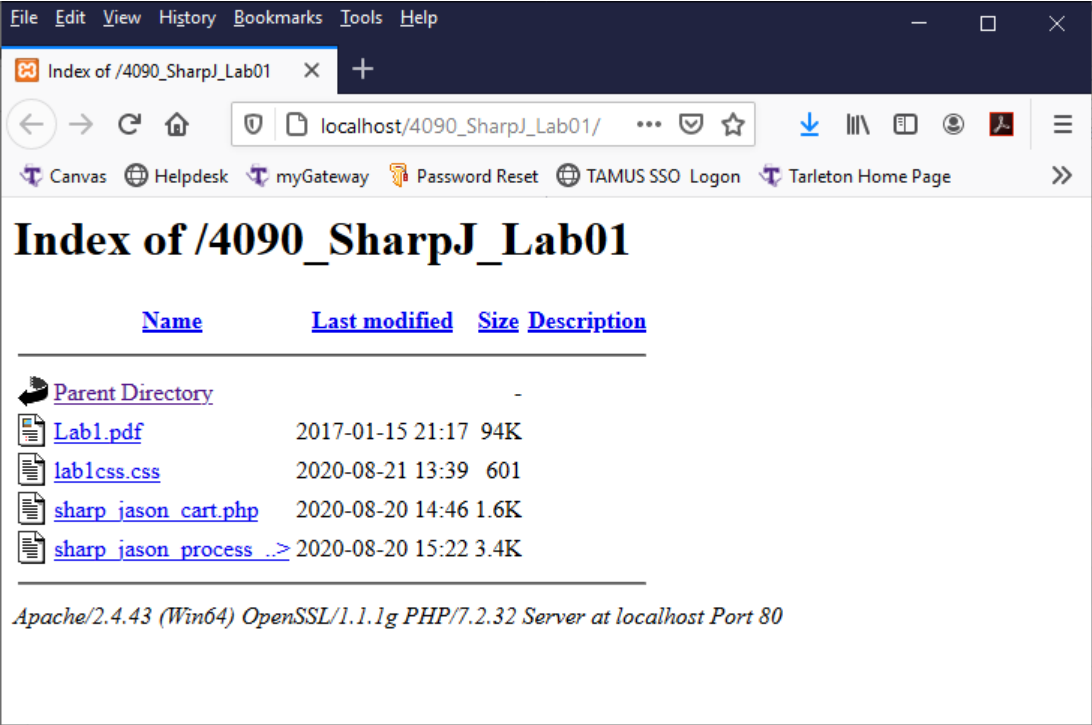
File Edit View History Bookmarks Tools Help

Index of /4090_SharpJ_Lab01

localhost/4090_SharpJ_Lab01/

Canvas Helpdesk myGateway Password Reset TAMUS SSO Logon Tarleton Home Page

# Index of /4090_SharpJ_Lab01

| Name | Last modified | Size | Description |
|---|---|---|---|
| Parent Directory | | - | |
| Lab1.pdf | 2017-01-15 21:17 | 94K | |
| lab1css.css | 2020-08-21 13:39 | 601 | |
| sharp_jason_cart.php | 2020-08-20 14:46 | 1.6K | |
| sharp_jason_process_..> | 2020-08-20 15:22 | 3.4K | |

Apache/2.4.43 (Win64) OpenSSL/1.1.1g PHP/7.2.32 Server at localhost Port 80